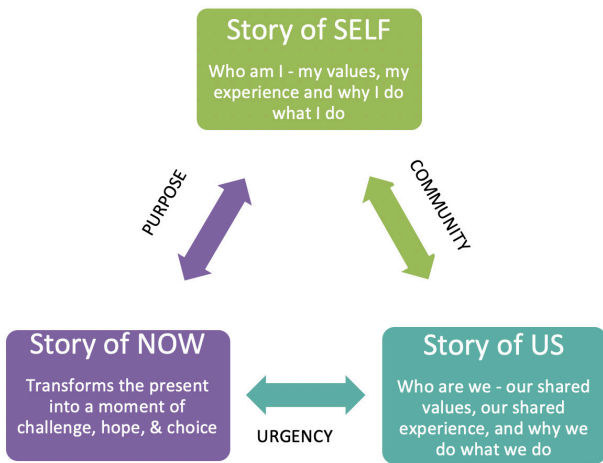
Story of SELF

Who am I - my values, my experience and why I do what I do

PURPOSE

COMMUNITY

Story of NOW

Transforms the present into a moment of challenge, hope, & choice

URGENCY

Story of US

Who are we - our shared values, our shared experience, and why we do what we do